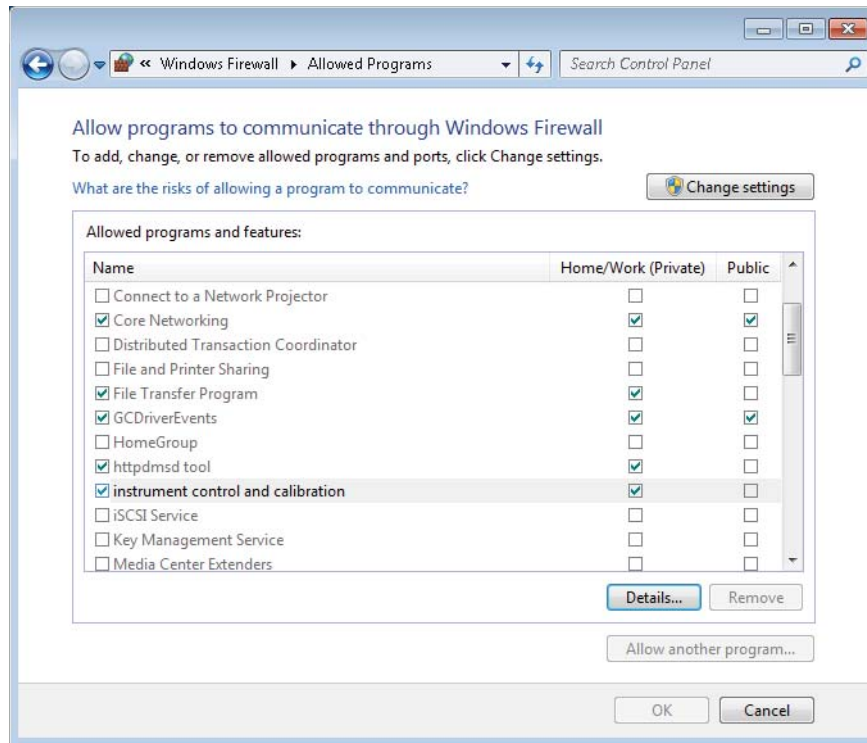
« Windows Firewall ▸ Allowed Programs

Search Control Panel

Allow programs to communicate through Windows Firewall

To add, change, or remove allowed programs and ports, click Change settings.

What are the risks of allowing a program to communicate?

Change settings

Allowed programs and features:

| Name | Home/Work (Private) | Public |
|---|---|---|
| ☐ Connect to a Network Projector | ☐ | ☐ |
| ☑ Core Networking | ☑ | ☑ |
| ☐ Distributed Transaction Coordinator | ☐ | ☐ |
| ☐ File and Printer Sharing | ☐ | ☐ |
| ☑ File Transfer Program | ☑ | ☐ |
| ☑ GCDriverEvents | ☑ | ☑ |
| ☐ HomeGroup | ☐ | ☐ |
| ☑ httpdmsd tool | ☑ | ☐ |
| ☑ instrument control and calibration | ☑ | ☐ |
| ☐ iSCSI Service | ☐ | ☐ |
| ☐ Key Management Service | ☐ | ☐ |
| ☐ Media Center Extenders | ☐ | ☐ |

Details...

Remove

Allow another program...

OK

Cancel